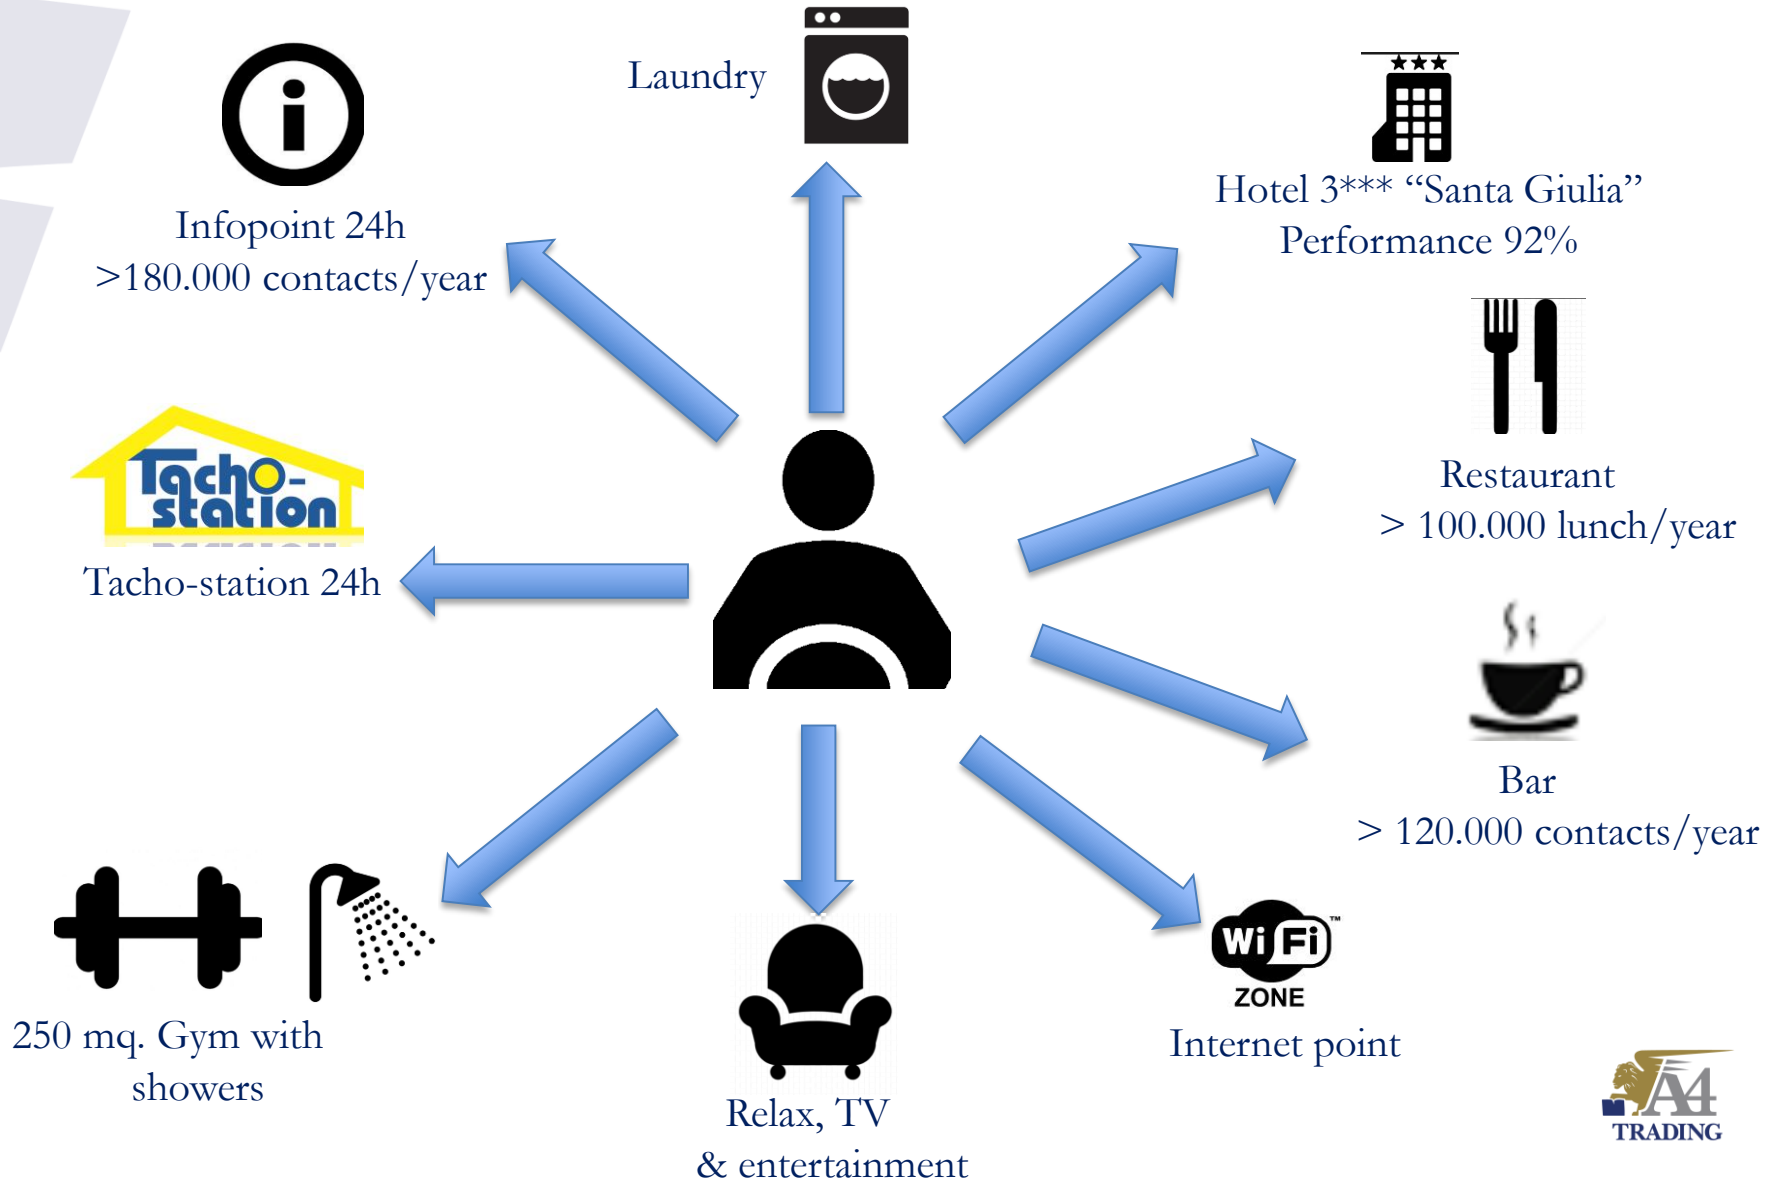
Laundry

Infopoint 24h
>180.000 contacts/year

Hotel 3*** "Santa Giulia"
Performance 92%

Tacho-station

Tacho-station 24h

Restaurant
> 100.000 lunch/year

Bar
> 120.000 contacts/year

250 mq. Gym with showers

Relax, TV
& entertainment

Wi Fi ZONE
Internet point

A4 TRADING